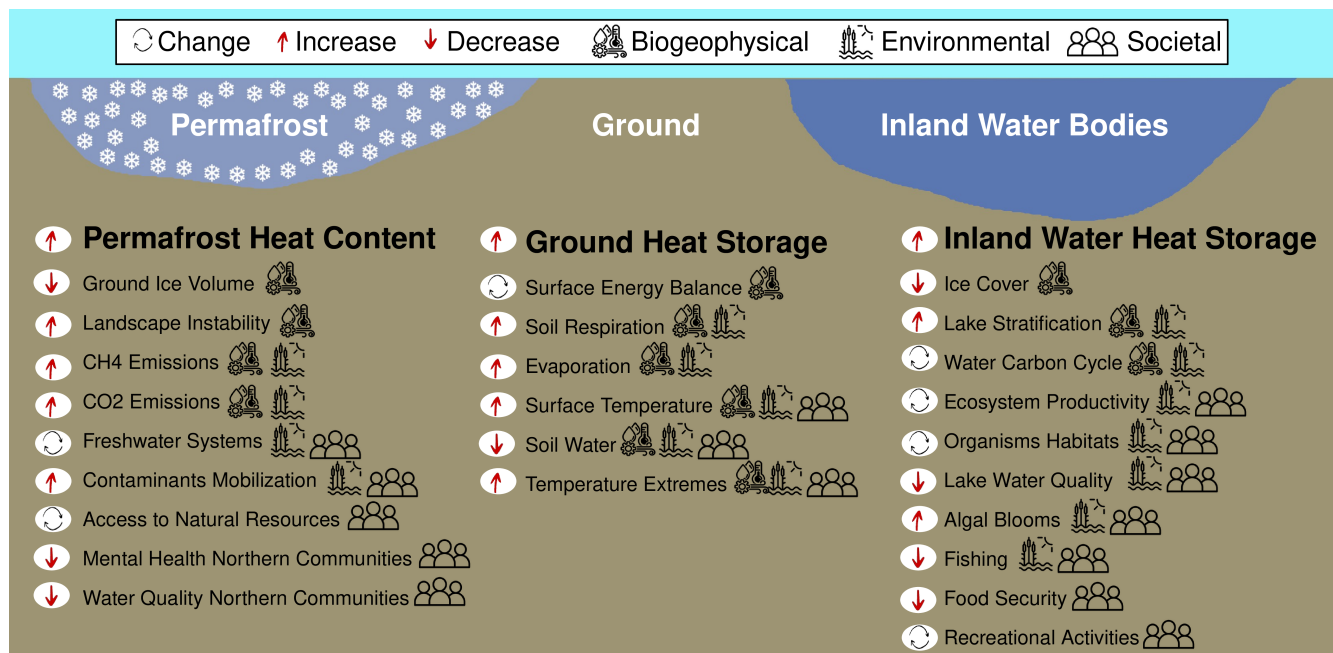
Change ↑ Increase ↓ Decrease Biogeophysical Environmental Societal

Permafrost

Ground

Inland Water Bodies

↑ Permafrost Heat Content
↓ Ground Ice Volume
↑ Landscape Instability
↑ CH4 Emissions
↑ CO2 Emissions
Freshwater Systems
↑ Contaminants Mobilization
Access to Natural Resources
↓ Mental Health Northern Communities
↓ Water Quality Northern Communities

↑ Ground Heat Storage
Surface Energy Balance
↑ Soil Respiration
↑ Evaporation
↑ Surface Temperature
↓ Soil Water
↑ Temperature Extremes

↑ Inland Water Heat Storage
↓ Ice Cover
↑ Lake Stratification
Water Carbon Cycle
Ecosystem Productivity
Organisms Habitats
↓ Lake Water Quality
↑ Algal Blooms
↓ Fishing
↓ Food Security
Recreational Activities